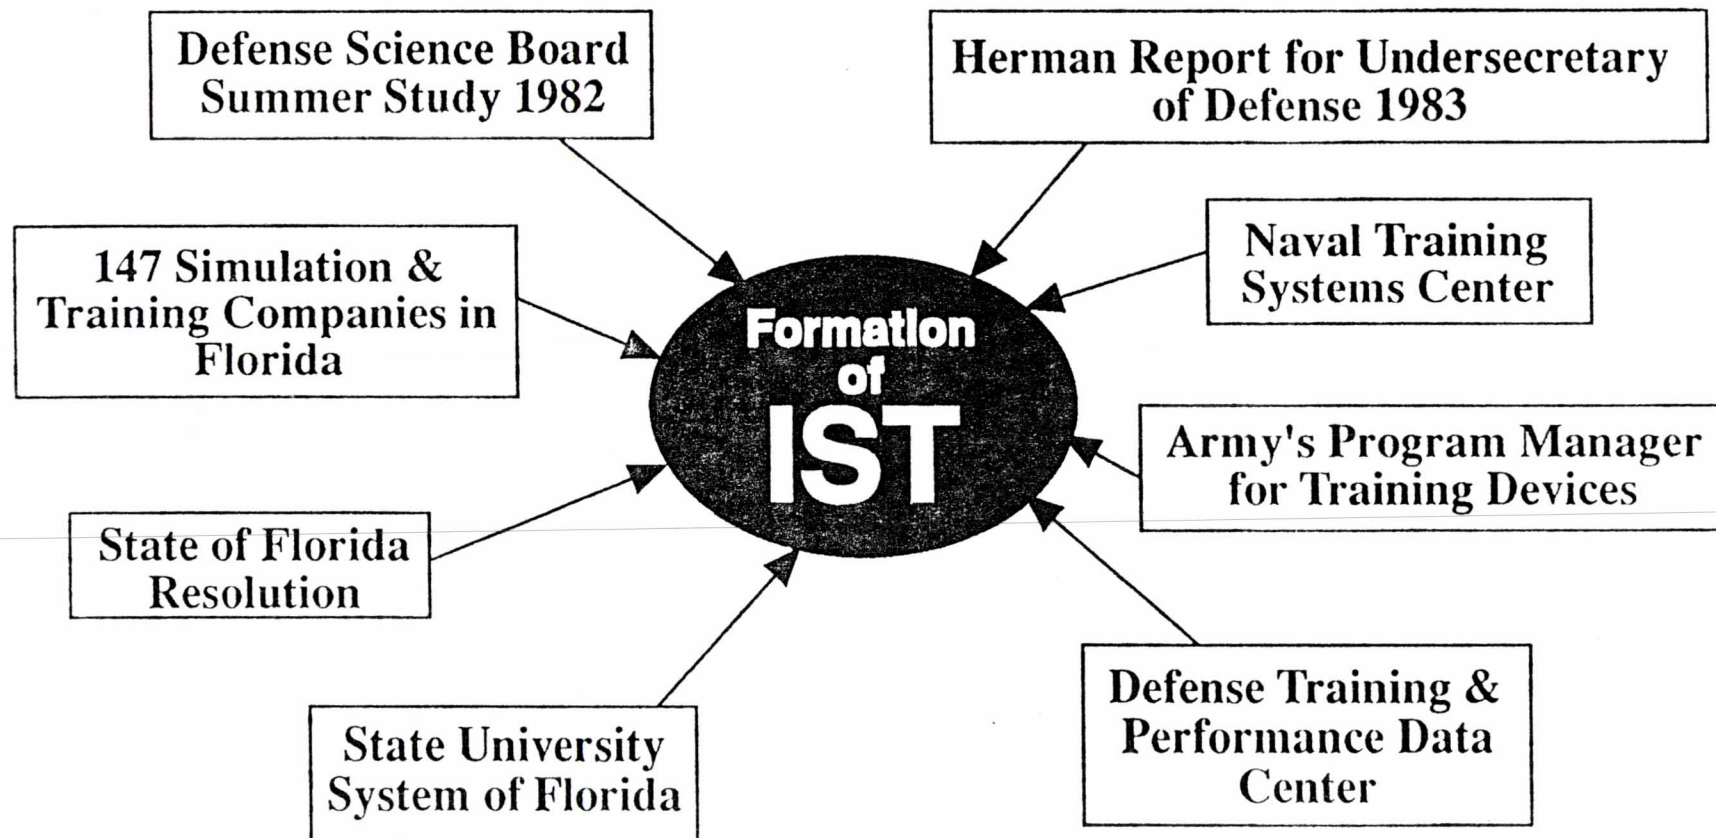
Defense Science Board Summer Study 1982

Herman Report for Undersecretary of Defense 1983

147 Simulation & Training Companies in Florida

Naval Training Systems Center

Formation of IST

Army's Program Manager for Training Devices

State of Florida Resolution

State University System of Florida

Defense Training & Performance Data Center